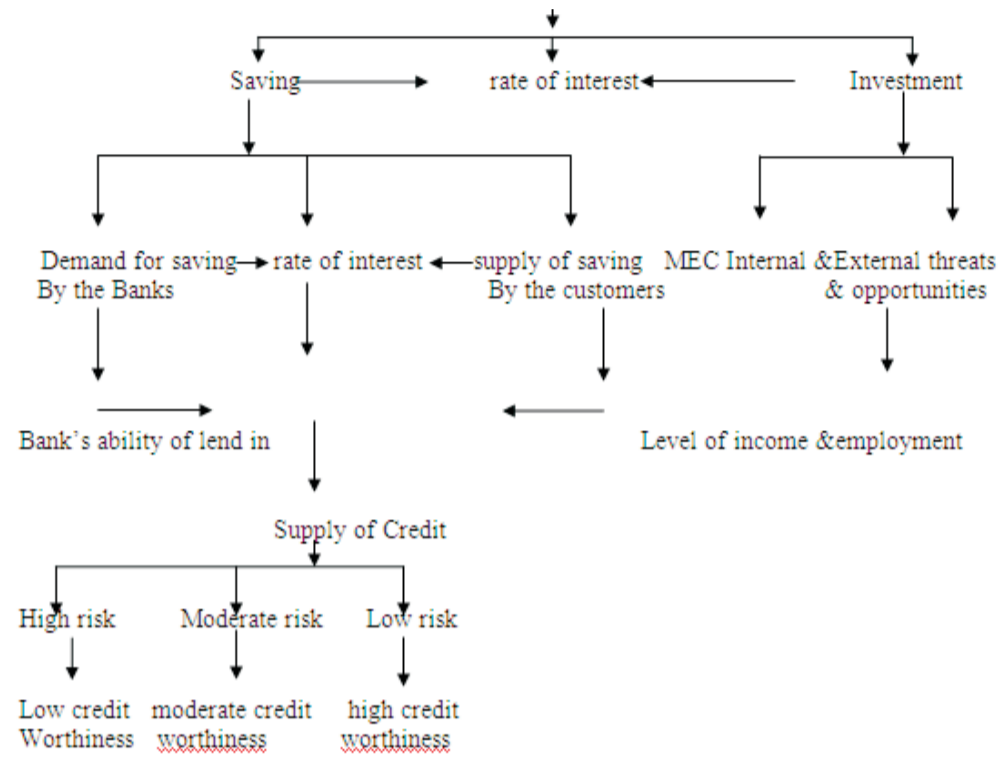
Saving

rate of interest

Investment

Demand for saving By the Banks

rate of interest

supply of saving By the customers

MEC Internal &External threats & opportunities

Bank's ability of lend in

Level of income &employment

Supply of Credit

High risk

Moderate risk

Low risk

Low credit Worthiness

moderate credit worthiness

high credit worthiness